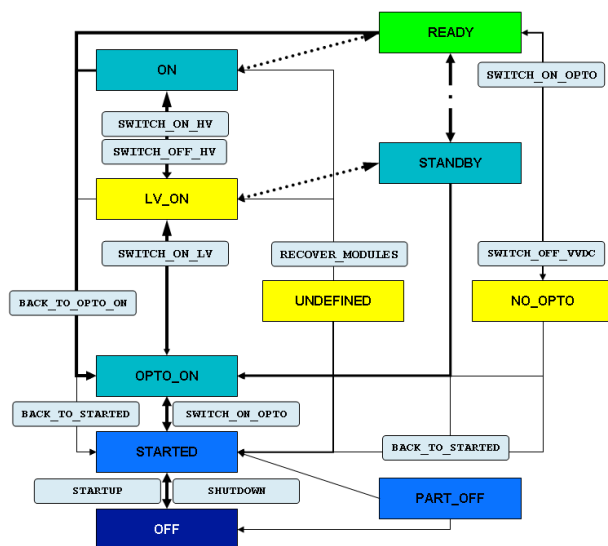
READY

ON

SWITCH_ON_OPTO

SWITCH_ON_HV

SWITCH_OFF_HV

STANDBY

LV_ON

SWITCH_ON_LV

RECOVER_MODULES

SWITCH_OFF_VVDC

BACK_TO_OPTO_ON

UNDEFINED

NO_OPTO

OPTO_ON

BACK_TO_STARTED

SWITCH_ON_OPTO

STARTED

BACK_TO_STARTED

STARTUP

SHUTDOWN

PART_OFF

OFF